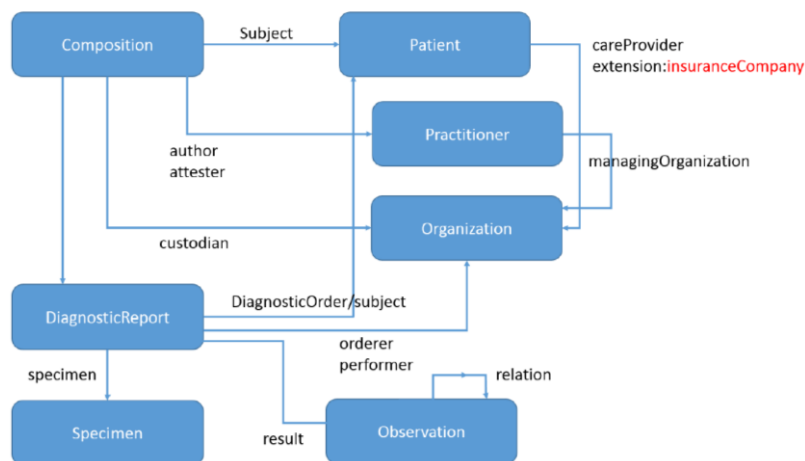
Composition

Subject

Patient

careProvider
extension:insuranceCompany

Practitioner

author
attester

managingOrganization

Organization

custodian

DiagnosticReport

DiagnosticOrder/subject

orderer
performer

specimen

relation

Specimen

result

Observation